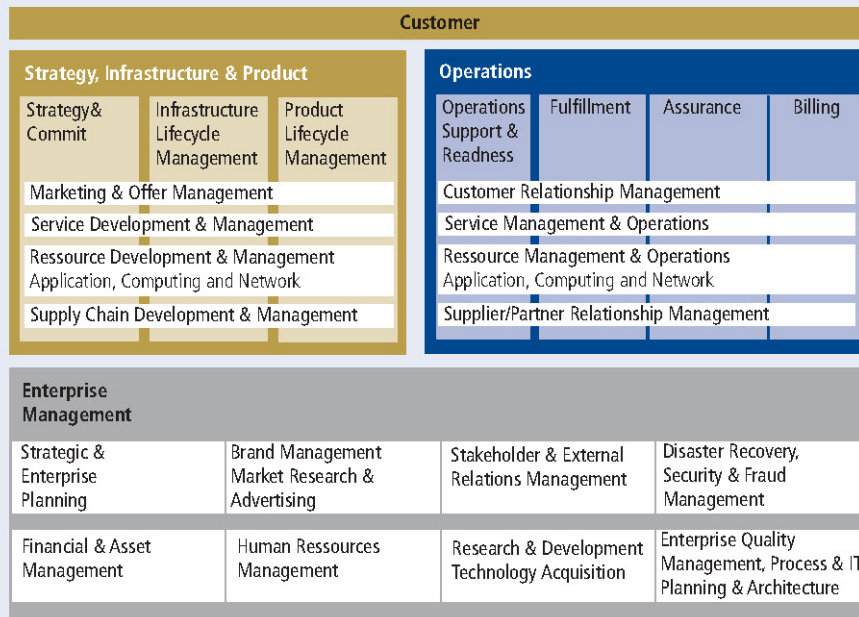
Customer

Strategy, Infrastructure & Product

Strategy& Commit

Infrastructure Lifecycle Management

Product Lifecycle Management

Marketing & Offer Management

Service Development & Management

Ressource Development & Management Application, Computing and Network

Supply Chain Development & Management

Operations

Operations Support & Readness

Fulfillment

Assurance

Billing

Customer Relationship Management

Service Management & Operations

Ressource Management & Operations Application, Computing and Network

Supplier/Partner Relationship Management

Enterprise Management

| Strategic & Enterprise Planning | Brand Management Market Research & Advertising | Stakeholder & External Relations Management | Disaster Recovery, Security & Fraud Management |
|---|---|---|---|
| Financial & Asset Management | Human Ressources Management | Research & Development Technology Acquisition | Enterprise Quality Management, Process & IT Planning & Architecture |